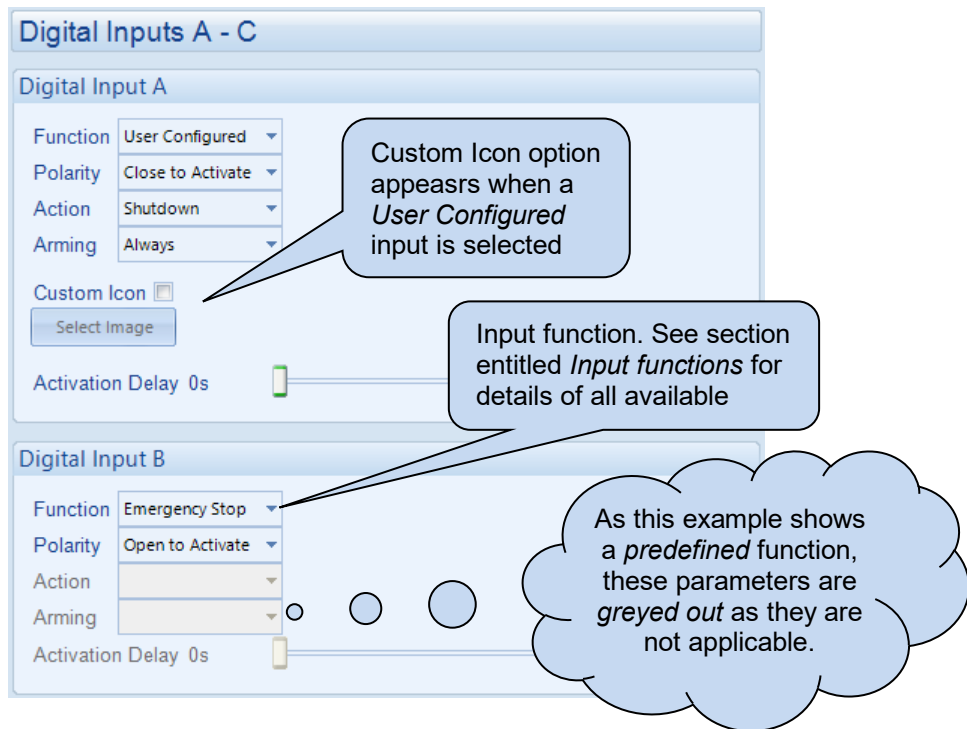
Digital Inputs A - C

Digital Input A

Function User Configured

Polarity Close to Activate

Action Shutdown

Arming Always

Custom Icon

Select Image

Activation Delay 0s

Custom Icon option appeasrs when a *User Configured* input is selected

Input function. See section entitled *Input functions* for details of all available

Digital Input B

Function Emergency Stop

Polarity Open to Activate

Action

Arming

Activation Delay 0s

As this example shows a *predefined* function, these parameters are *greyed out* as they are not applicable.